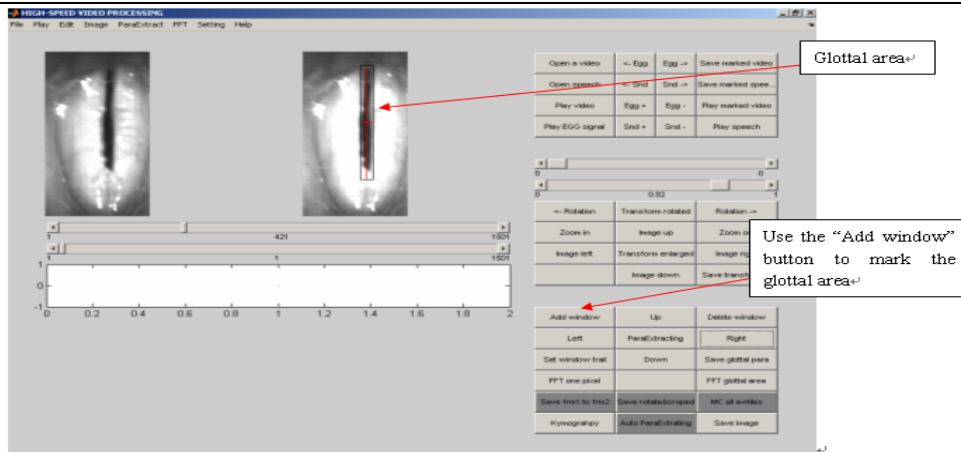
HIGH-SPEED VIDEO PROCESSING

File Play Edit Image ParaExtract FFT Setting Help

Glottal area↵

| Open a video | <- Egg | Egg -> | Save marked video |
|---|---|---|---|
| Open speech | <- Snd | Snd -> | Save marked spee... |
| Play video | Egg + | Egg - | Play marked video |
| Play EGG signal | Snd + | Snd - | Play speech |

0 0

0.82

0 1

| <- Rotation | Transform rotated | Rotation -> |
|---|---|---|
| Zoom in | Image up | Zoom o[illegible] |
| Image left | Transform enlarged | Image rig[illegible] |
| | Image down | Save transf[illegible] |

Use the "Add window" button to mark the glottal area↵

1 421 1501

1 1 1501

1

0

-1

0 0.2 0.4 0.6 0.8 1 1.2 1.4 1.6 1.8 2

| Add window | Up | Delete window |
|---|---|---|
| Left | ParaExtracting | Right |
| Set window trail | Down | Save glottal para |
| FFT one pixel | | FFT glottal area |
| Save frm1 to frm2 | Save rotate&croped | MC all avi files |
| Kymograhpy | Auto ParaExtrating | Save image |

↵